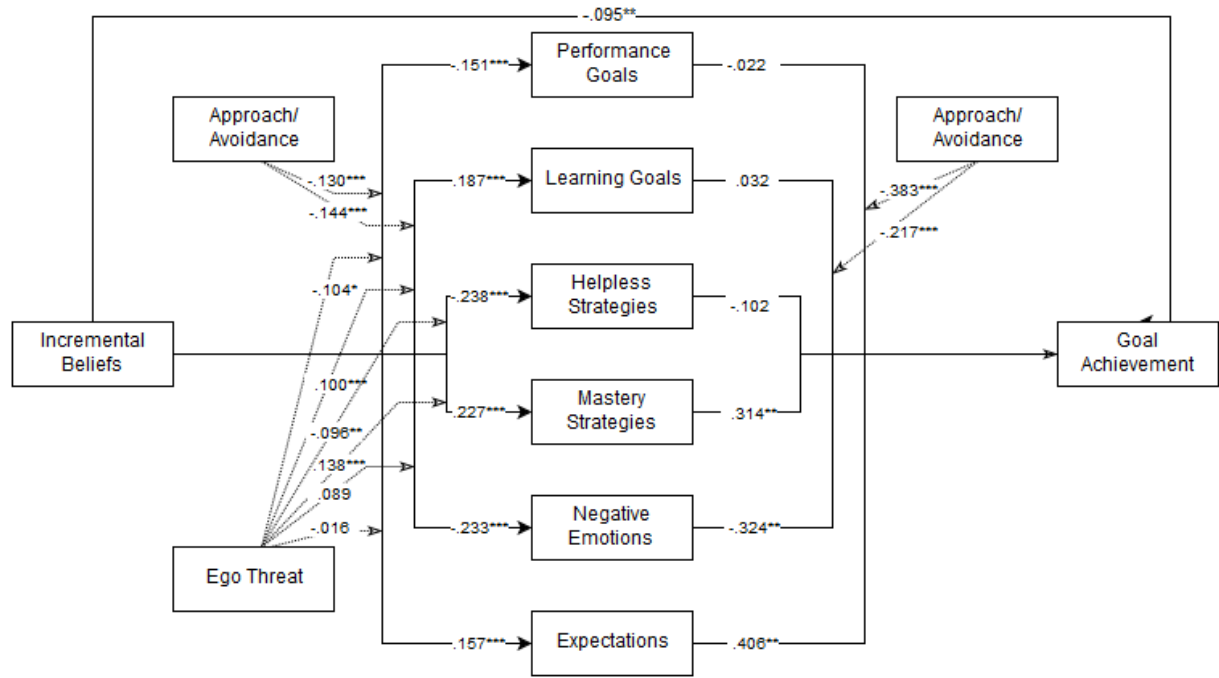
-.095**

Approach/ Avoidance

-.130***

-.144***

-.104*

.100***

-.096**

.138***

.089

-.016

Incremental Beliefs

Ego Threat

-.151***

Performance Goals

-.022

.187***

Learning Goals

.032

.238***

Helpless Strategies

-.102

.227***

Mastery Strategies

.314**

.233***

Negative Emotions

-.324**

.157***

Expectations

.406**

Approach/ Avoidance

-.383***

-.217***

Goal Achievement